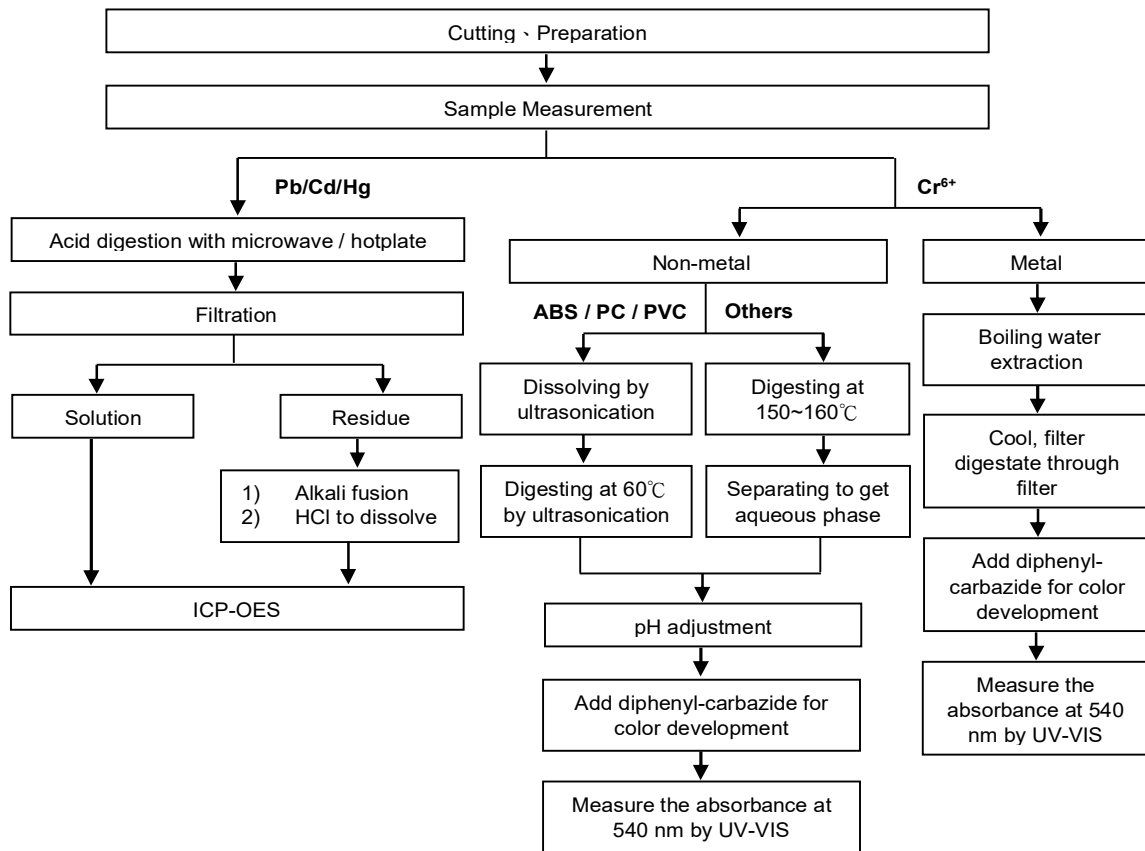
Cutting、Preparation

Sample Measurement

Pb/Cd/Hg

Cr$^{6+}$

Acid digestion with microwave / hotplate

Filtration

Solution

Residue

1) Alkali fusion
2) HCl to dissolve

ICP-OES

Non-metal

ABS / PC / PVC

Others

Dissolving by ultrasonication

Digesting at 150~160℃

Digesting at 60℃ by ultrasonication

Separating to get aqueous phase

pH adjustment

Add diphenyl-carbazide for color development

Measure the absorbance at 540 nm by UV-VIS

Metal

Boiling water extraction

Cool, filter digestate through filter

Add diphenyl-carbazide for color development

Measure the absorbance at 540 nm by UV-VIS